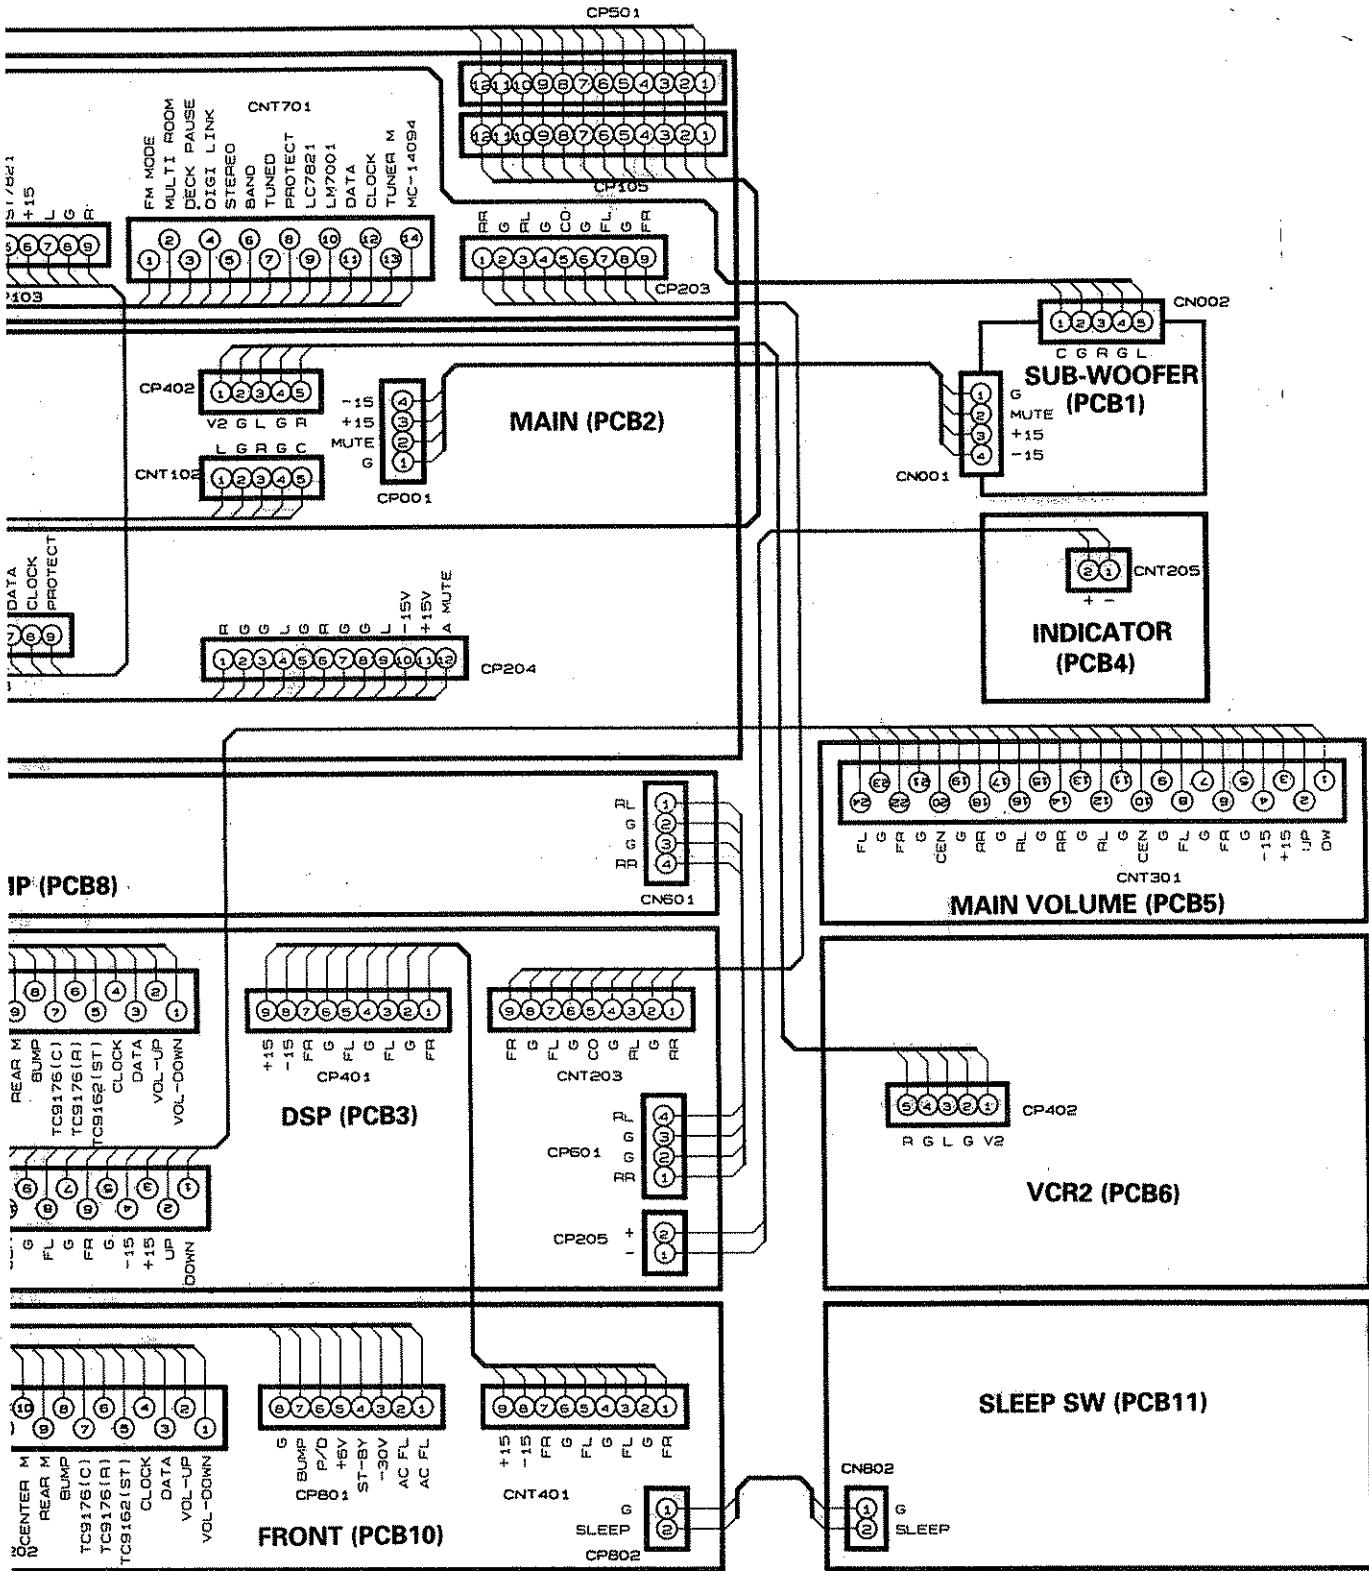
CP501
12 11 10 9 8 7 6 5 4 3 2 1
12 11 10 9 8 7 6 5 4 3 2 1
CP105
CNT701
FM MODE
MULTI ROOM
DECK PAUSE
DIGI LINK
STEREO
BAND
TUNED
PROTECT
LC7821
LM7001
DATA
CLOCK
TUNER M
MC-14094
1 2 3 4 5 6 7 8 9 10 11 12 13 14
+15
L
G
R
5 6 7 8 9
P103
RR G RL G CO G FL G FR
1 2 3 4 5 6 7 8 9
CP203
CN002
1 2 3 4 5
C G R G L
SUB-WOOFER
(PCB1)
G
MUTE
+15
-15
1 2 3 4
CN001
CP402
1 2 3 4 5
V2 G L G R
-15
+15
MUTE
G
4 3 2 1
CP001
MAIN (PCB2)
L G R G C
CNT102
1 2 3 4 5
2 1
CNT205
+ -
INDICATOR
(PCB4)
DATA
CLOCK
PROTECT
7 8 9
R G G L G R G G L -15V +15V A MUTE
1 2 3 4 5 6 7 8 9 10 11 12
CP204
23 21 19 17 15 13 11 9 7 5 3 1
24 22 20 18 16 14 12 10 8 6 4 2
FL G FR G CEN G RR G RL G RR G RL G CEN G FL G FR G -15 +15 UP DW
CNT301
MAIN VOLUME (PCB5)
RL
G
G
RR
1 2 3 4
CN601
IP (PCB8)
8 6 4 2
9 7 5 3 1
REAR M
BUMP
TC9176(C)
TC9176(R)
TC9162(ST)
CLOCK
DATA
VOL-UP
VOL-DOWN
9 8 7 6 5 4 3 2 1
+15 -15 FR G FL G FL G FR
CP401
DSP (PCB3)
9 8 7 6 5 4 3 2 1
FR G FL G CO G RL G RR
CNT203
5 4 3 2 1
CP402
R G L G V2
VCR2 (PCB6)
RL
G
G
RR
4 3 2 1
CP601
CP205
+ -
2 1
6 7 5 3 1
8 9 4 2
G FL G FR G -15 +15 UP DOWN
10 8 6 4 2
9 7 5 3 1
CENTER M
REAR M
BUMP
TC9176(C)
TC9176(R)
TC9162(ST)
CLOCK
DATA
VOL-UP
VOL-DOWN
202
8 7 6 5 4 3 2 1
G BUMP P/D +6V ST-BY -30V AC FL AC FL
CP801
FRONT (PCB10)
9 8 7 6 5 4 3 2 1
+15 -15 FR G FL G FL G FR
CNT401
G
SLEEP
1 2
CP802
SLEEP SW (PCB11)
CN802
1 2
G
SLEEP